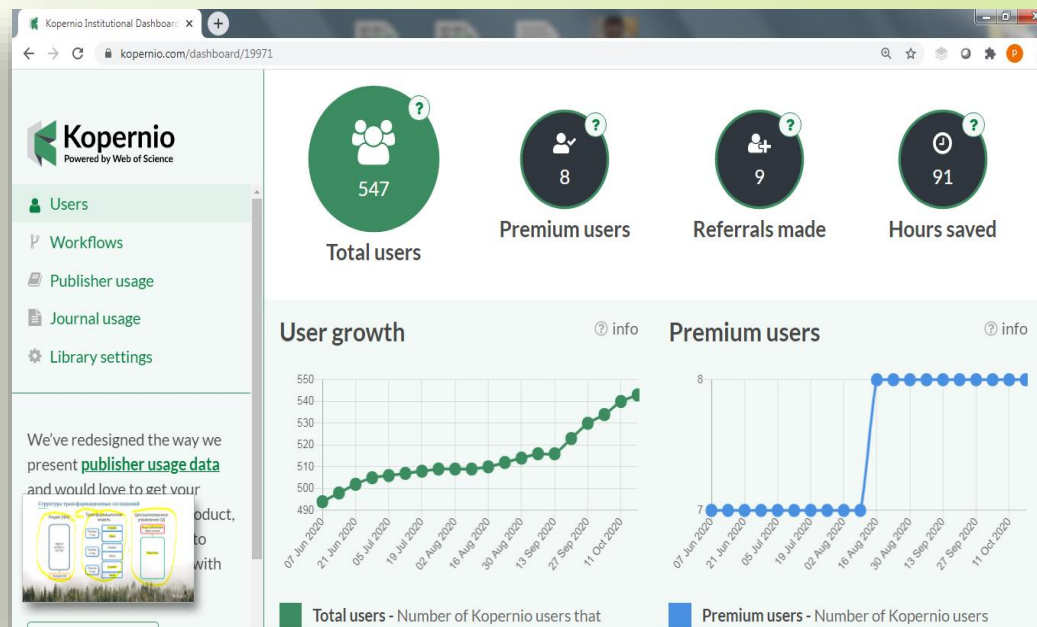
Kopernio Institutional Dashboard ×

kopernio.com/dashboard/19971

P

Kopernio
Powered by Web of Science

Users
Workflows
Publisher usage
Journal usage
Library settings

We've redesigned the way we present publisher usage data and would love to get your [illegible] oduct, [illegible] to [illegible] with

?
547
Total users

?
8
Premium users

?
9
Referrals made

?
91
Hours saved

User growth
? info

550
540
530
520
510
500
490

07 Jun 2020
21 Jun 2020
05 Jul 2020
19 Jul 2020
02 Aug 2020
16 Aug 2020
30 Aug 2020
13 Sep 2020
27 Sep 2020
11 Oct 2020

Premium users
? info

8
7

07 Jun 2020
21 Jun 2020
05 Jul 2020
19 Jul 2020
02 Aug 2020
16 Aug 2020
30 Aug 2020
13 Sep 2020
27 Sep 2020
11 Oct 2020

Total users - Number of Kopernio users that

Premium users - Number of Kopernio users